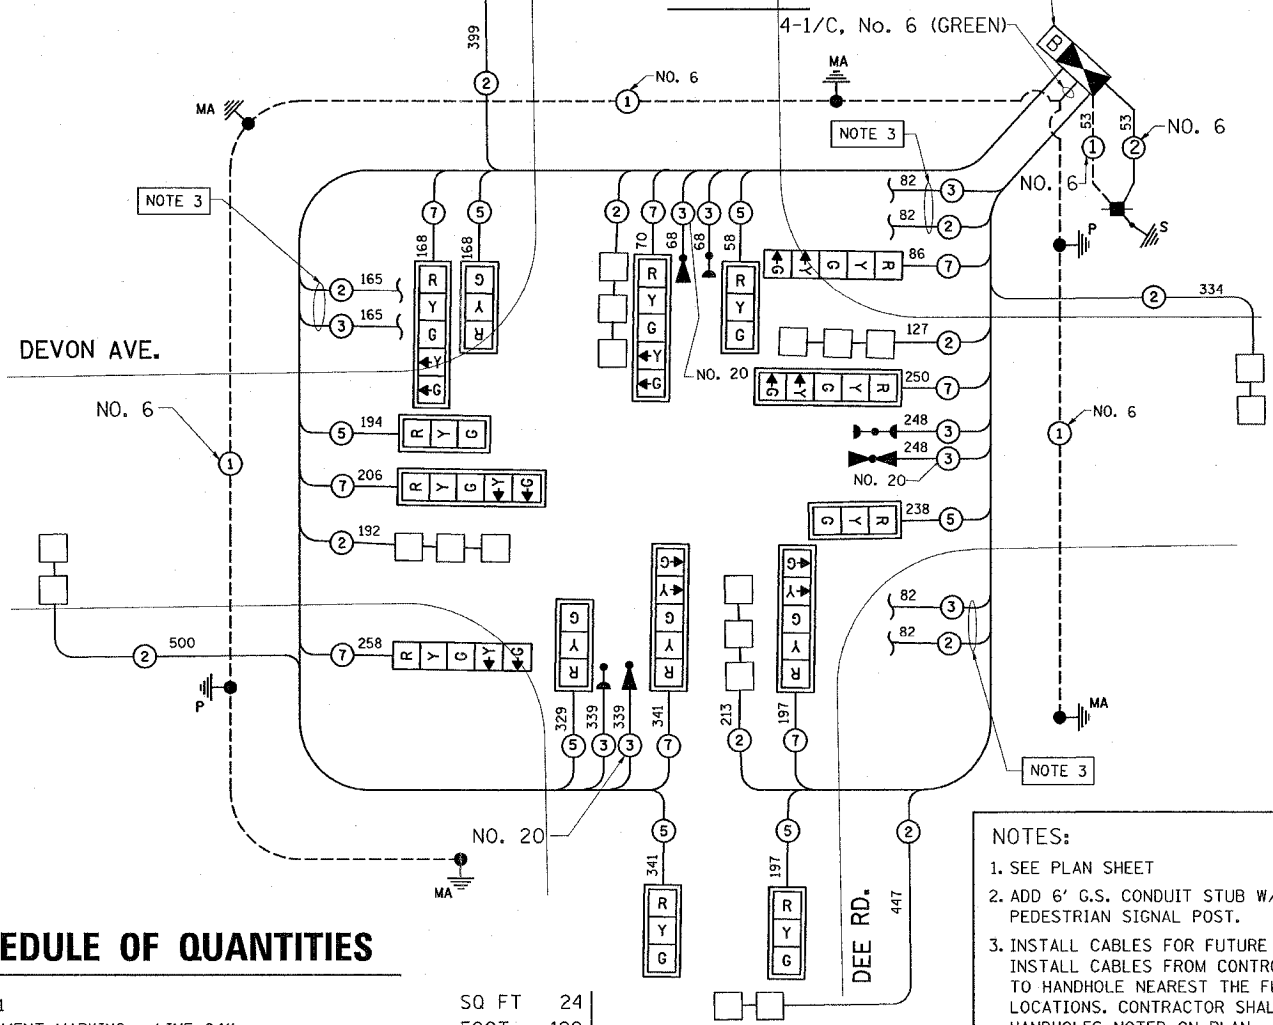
4-1/C, No. 6 (GREEN)

399

2

NO. 6

1

MA

MA

B

NOTE 3

53

53

NO. 6

1

2

NO. 6

82

3

82

2

S

P

NOTE 3

168

168

7

5

2

7

3

3

5

70

68

68

58

86

7

165

2

165

3

R

Y

G

Y

G

G

Y

R

R

Y

G

Y

G

R

Y

G

G

Y

G

Y

R

NO. 20

334

2

127

2

DEVON AVE.

250

7

G

Y

G

Y

R

NO. 6

194

5

R

Y

G

248

3

248

3

1

NO. 6

NO. 20

206

7

R

Y

G

Y

G

238

5

G

Y

R

192

2

82

3

82

2

500

2

258

7

R

Y

G

Y

G

G

Y

R

G

Y

G

Y

R

G

Y

G

Y

R

P

329

339

339

341

213

197

MA

5

3

3

7

2

7

NOTE 3

NO. 20

5

5

2

341

197

DEE RD.

447

MA

R

Y

G

R

Y

G

EDULE OF QUANTITIES

SQ FT 24

NOTES:

1. SEE PLAN SHEET

2. ADD 6' G.S. CONDUIT STUB W/ PEDESTRIAN SIGNAL POST.

3. INSTALL CABLES FOR FUTURE INSTALL CABLES FROM CONTR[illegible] TO HANDHOLE NEAREST THE F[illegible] LOCATIONS. CONTRACTOR SHAL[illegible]